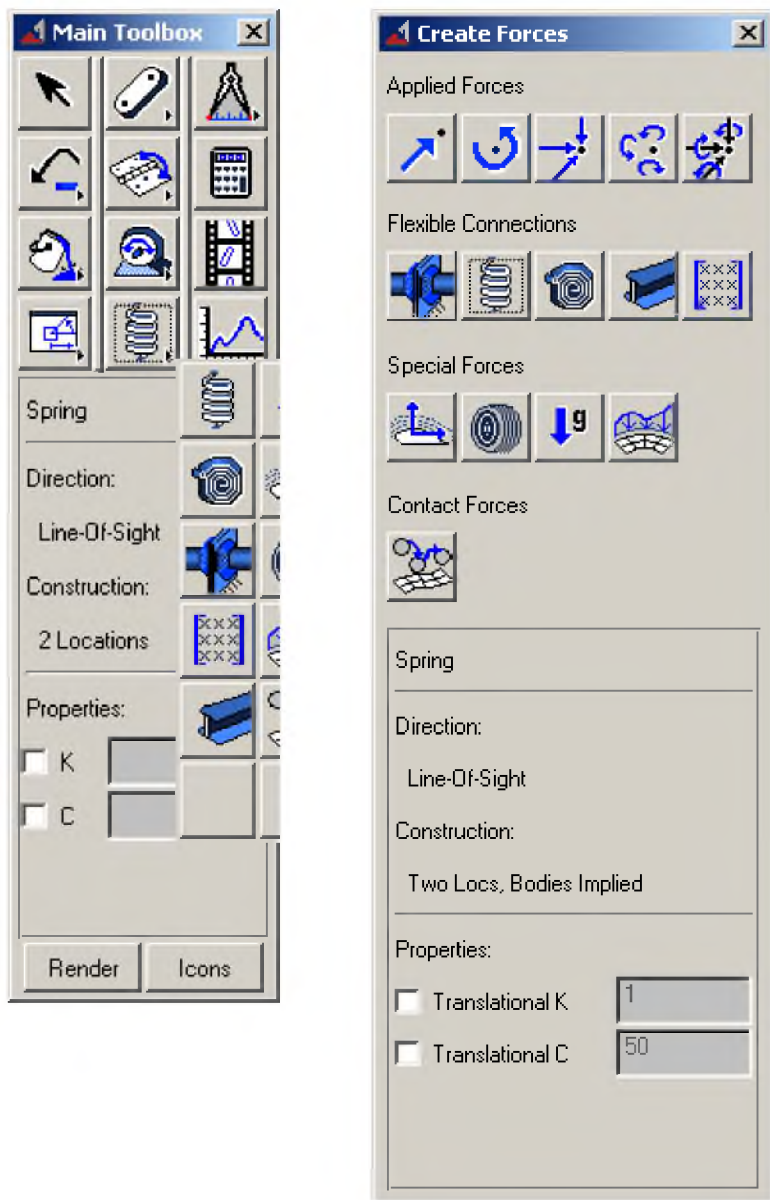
Main Toolbox

Spring

Direction:

Line-Of-Sight

Construction:

2 Locations

Properties:

K

C

Render

Icons

Create Forces

Applied Forces

Flexible Connections

Special Forces

g

Contact Forces

Spring

Direction:

Line-Of-Sight

Construction:

Two Locs, Bodies Implied

Properties:

Translational K 1

Translational C 50